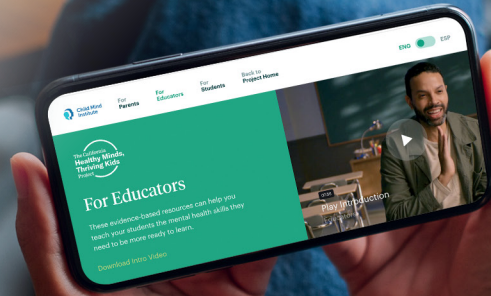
ENG ESP

Child Mind Institute

For Parents

For Educators

For Students

Back to Project Home

The California Healthy Minds, Thriving Kids Project

For Educators

These evidence-based resources can help you teach your students the mental health skills they need to be more ready to learn.

Download Intro Video

12:38

Play Introduction

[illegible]